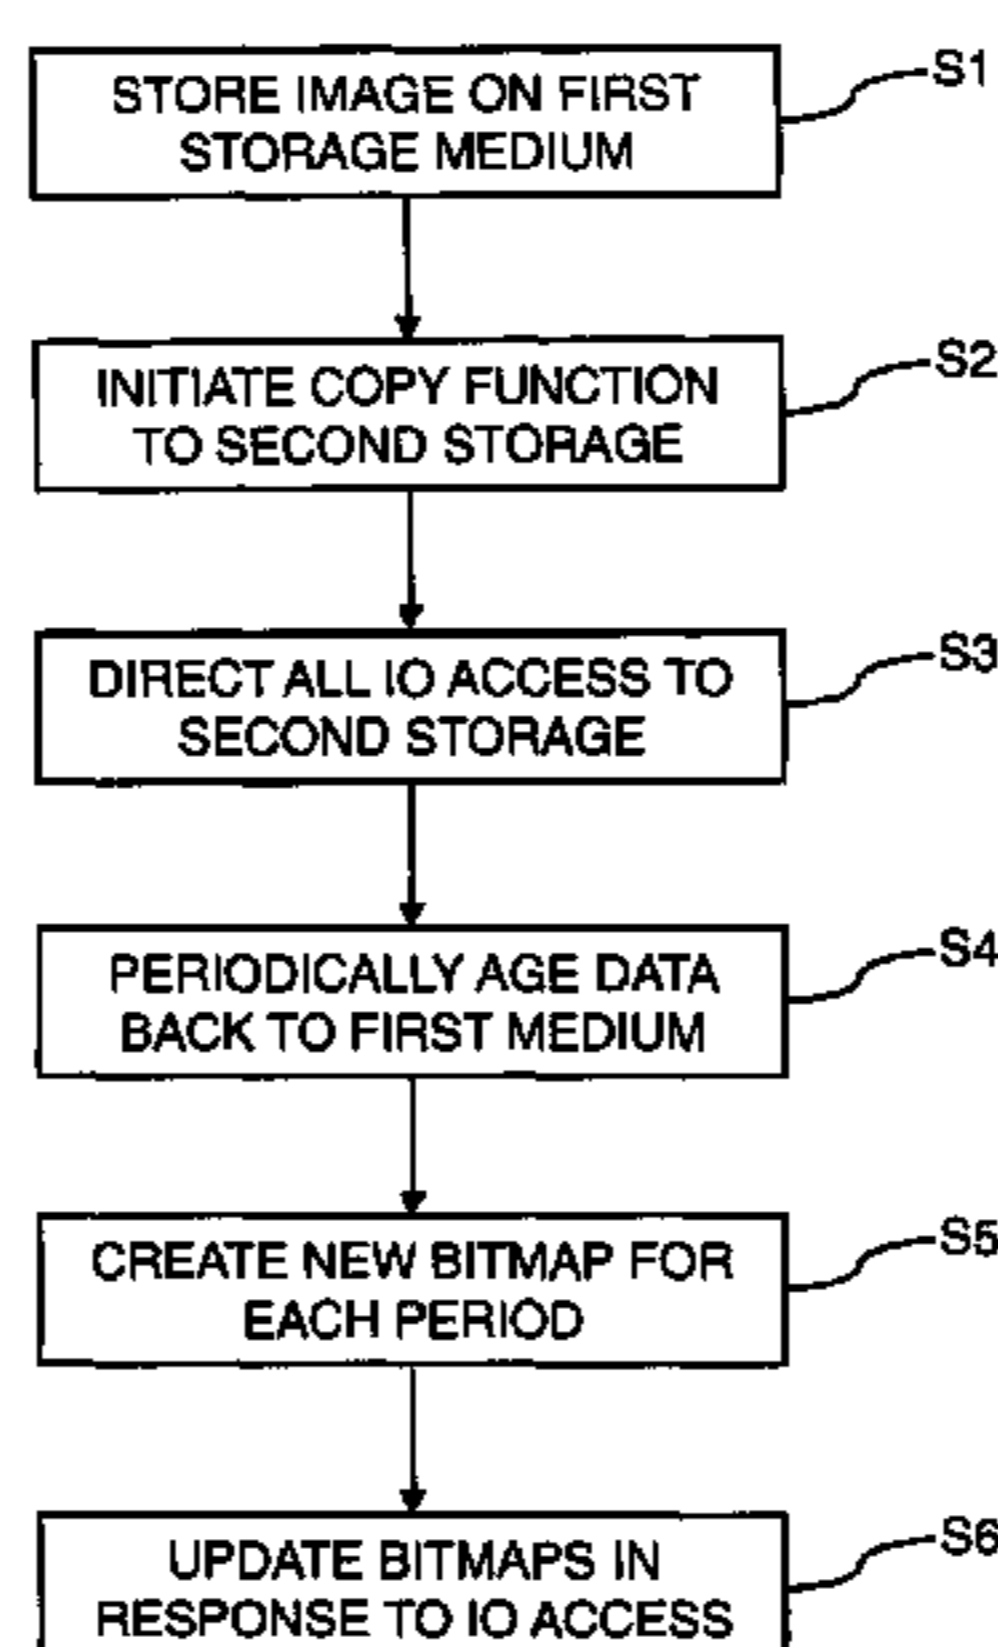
STORE IMAGE ON FIRST STORAGE MEDIUM

S1

INITIATE COPY FUNCTION TO SECOND STORAGE

S2

DIRECT ALL IO ACCESS TO SECOND STORAGE

S3

PERIODICALLY AGE DATA BACK TO FIRST MEDIUM

S4

CREATE NEW BITMAP FOR EACH PERIOD

S5

UPDATE BITMAPS IN RESPONSE TO IO ACCESS

S6